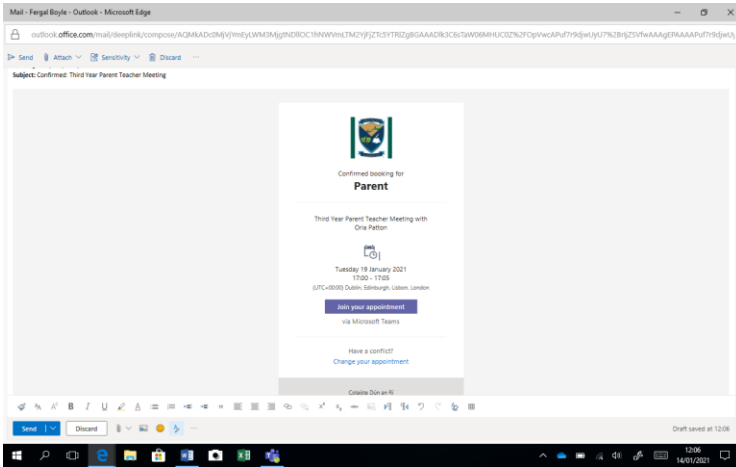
Mail - Fergal Boyle - Outlook - Microsoft Edge

outlook.office.com/mail/deeplink/compose/AQMkADc0MjVjYmEyLWM3MjgtNDllOC1hNWVmLTM2YjFjZTc5YTRlZgBGAAADlk3C6sTaW06MHUC0Z%2FOpVwcAPuf7r9djwUyU7%2BrljZ5VfwAAAgEPAAAAPuf7r9djwUy

Send Attach Sensitivity Discard ...

Subject: Confirmed: Third Year Parent Teacher Meeting

Confirmed booking for

Parent

Third Year Parent Teacher Meeting with Orla Patton

Tuesday 19 January 2021
17:00 - 17:05
(UTC+00:00) Dublin, Edinburgh, Lisbon, London

Join your appointment

via Microsoft Teams

Have a conflict?
Change your appointment

Coláiste Dún an Rí

Send | Discard

Draft saved at 12:06

12:06
14/01/2021